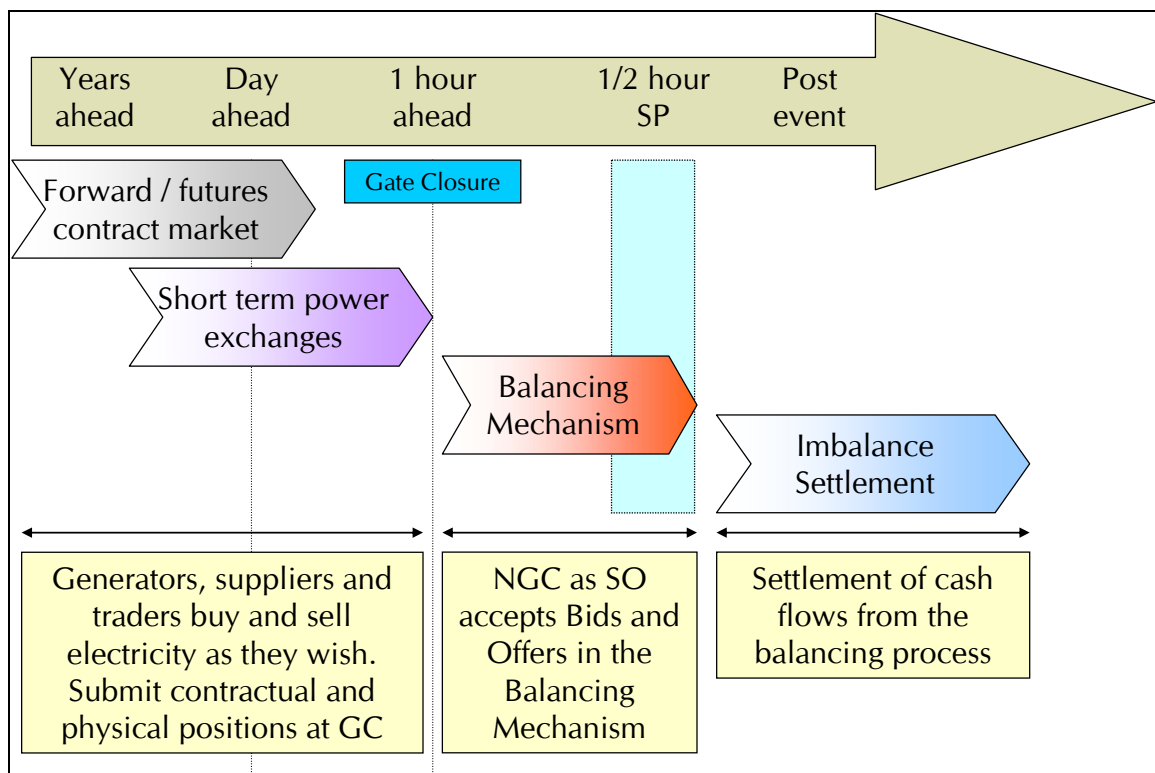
Years ahead
Day ahead
1 hour ahead
1/2 hour SP
Post event

Gate Closure

Forward / futures contract market

Short term power exchanges

Balancing Mechanism

Imbalance Settlement

Generators, suppliers and traders buy and sell electricity as they wish. Submit contractual and physical positions at GC

NGC as SO accepts Bids and Offers in the Balancing Mechanism

Settlement of cash flows from the balancing process